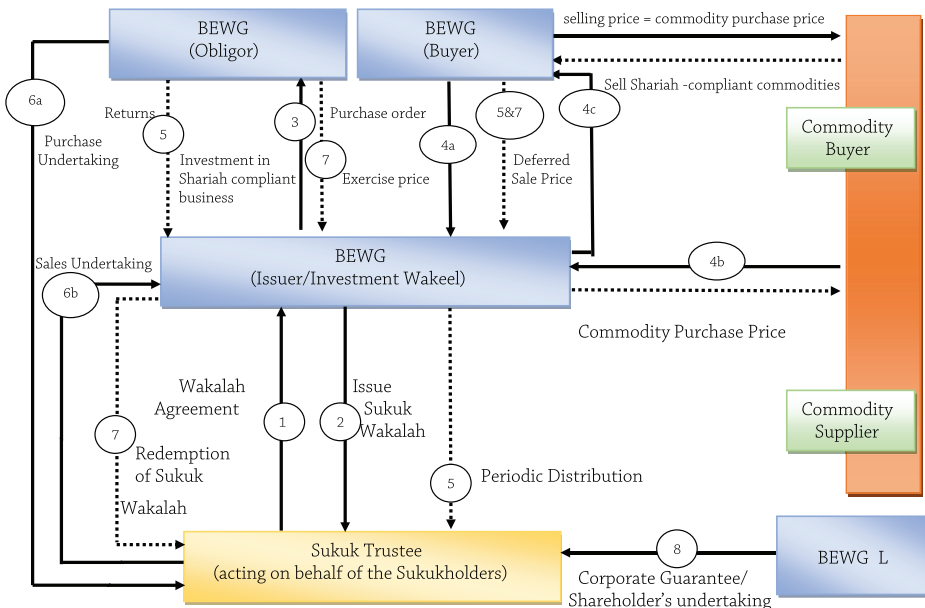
BEWG
(Obligor)

BEWG
(Buyer)

selling price = commodity purchase price

Sell Shariah -compliant commodities

6a

Purchase Undertaking

Returns

5

3

Purchase order

7

Investment in Shariah compliant business

Exercise price

4a

5&7

Deferred Sale Price

4c

Commodity Buyer

Sales Undertaking

6b

BEWG
(Issuer/Investment Wakeel)

4b

Commodity Purchase Price

Wakalah Agreement

1

Issue Sukuk Wakalah

2

7

Redemption of Sukuk

Wakalah

5

Periodic Distribution

Commodity Supplier

Sukuk Trustee
(acting on behalf of the Sukukholders)

8

BEWG L

Corporate Guarantee/
Shareholder's undertaking